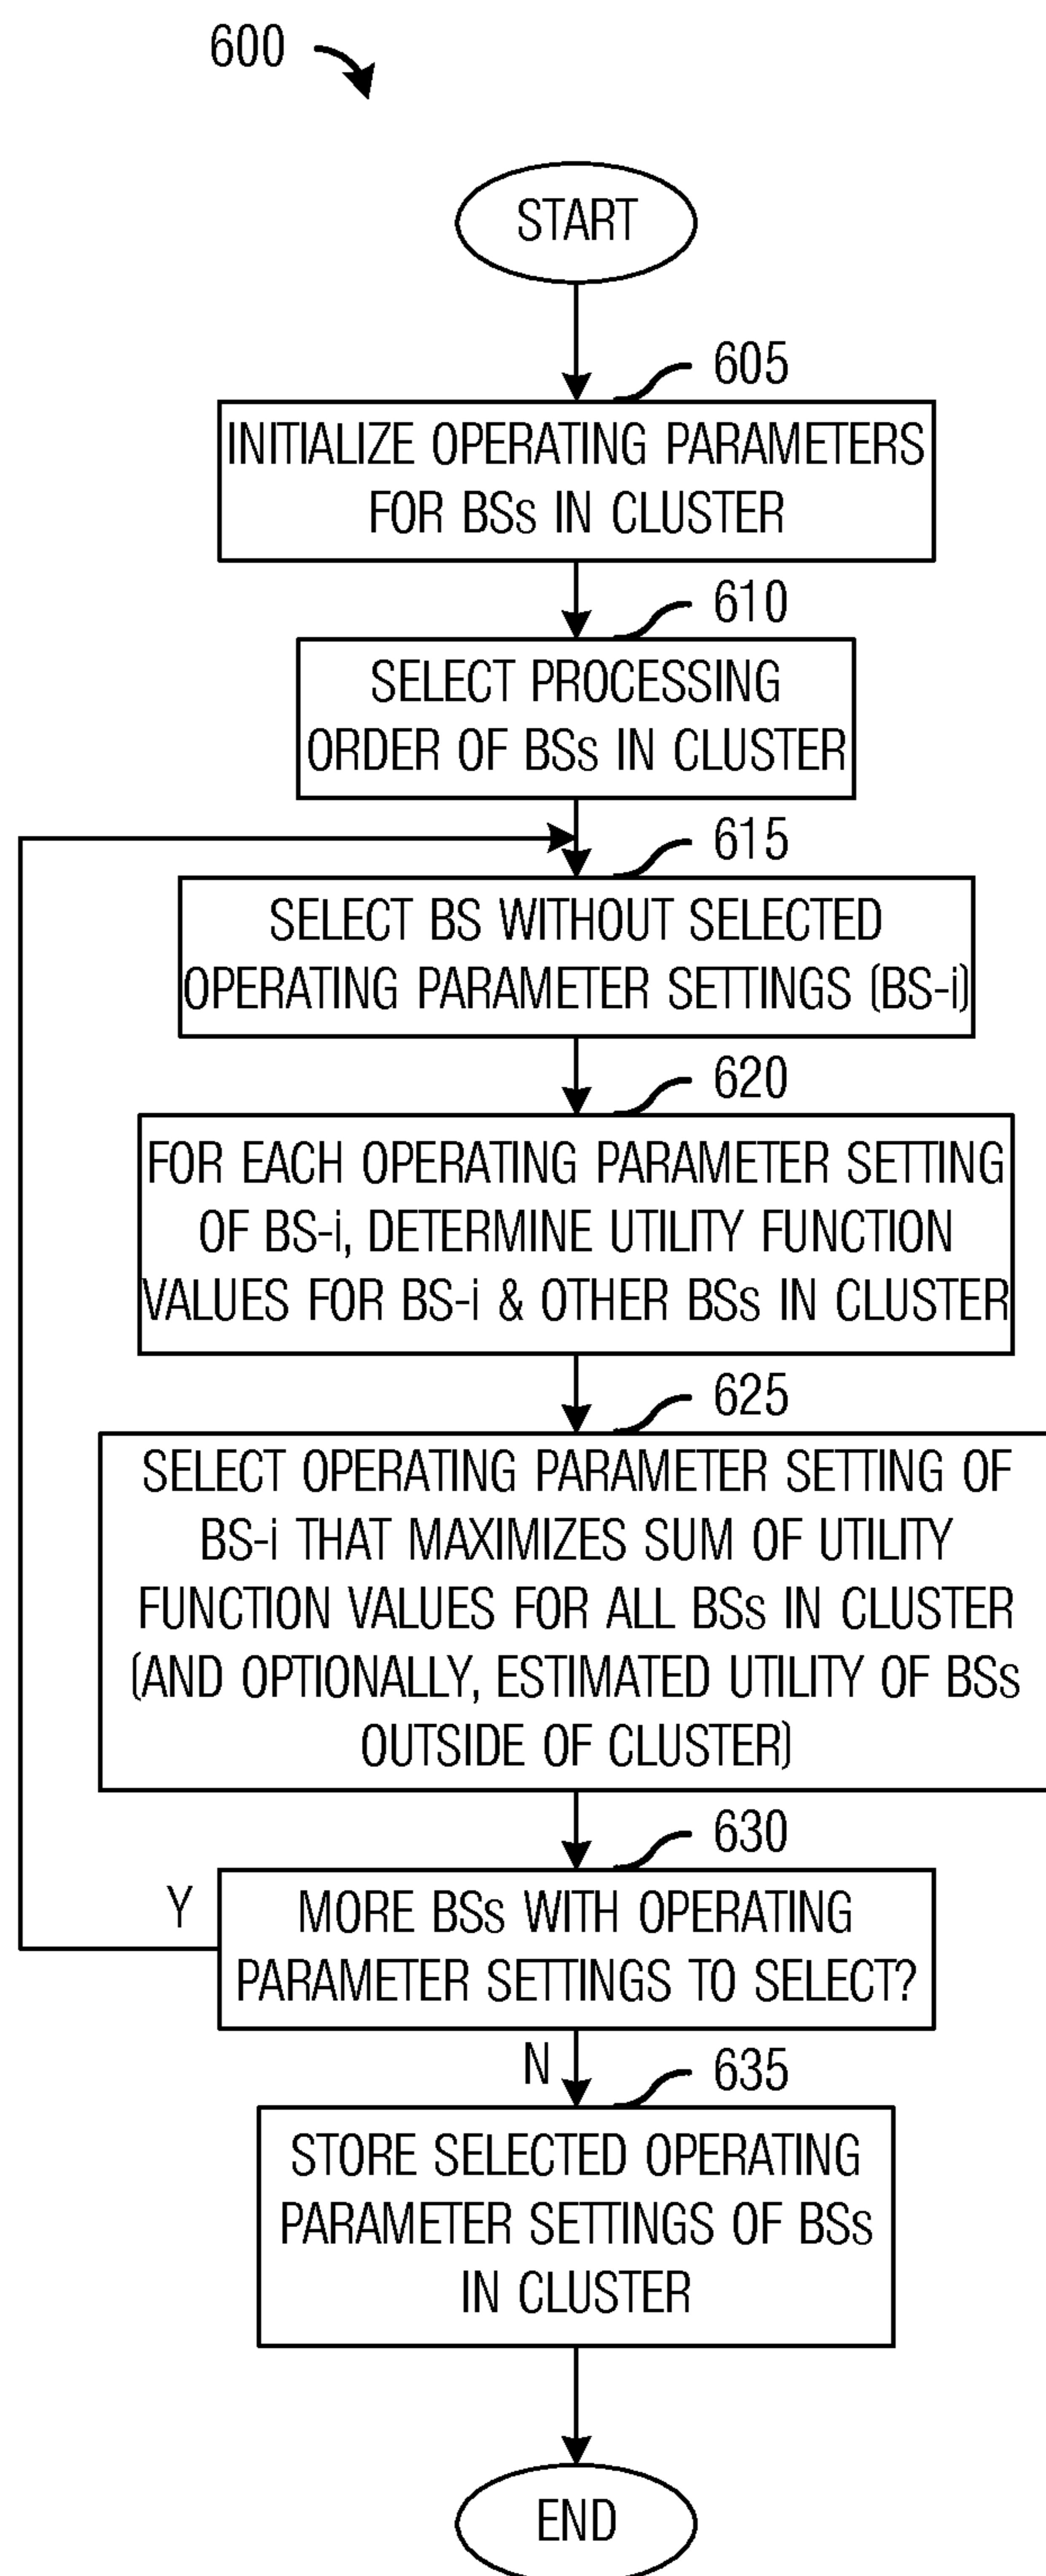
600

START

605

INITIALIZE OPERATING PARAMETERS FOR BSs IN CLUSTER

610

SELECT PROCESSING ORDER OF BSs IN CLUSTER

615

SELECT BS WITHOUT SELECTED OPERATING PARAMETER SETTINGS (BS-i)

620

FOR EACH OPERATING PARAMETER SETTING OF BS-i, DETERMINE UTILITY FUNCTION VALUES FOR BS-i & OTHER BSs IN CLUSTER

625

SELECT OPERATING PARAMETER SETTING OF BS-i THAT MAXIMIZES SUM OF UTILITY FUNCTION VALUES FOR ALL BSs IN CLUSTER (AND OPTIONALLY, ESTIMATED UTILITY OF BSs OUTSIDE OF CLUSTER)

630

Y

MORE BSs WITH OPERATING PARAMETER SETTINGS TO SELECT?

N

635

STORE SELECTED OPERATING PARAMETER SETTINGS OF BSs IN CLUSTER

END